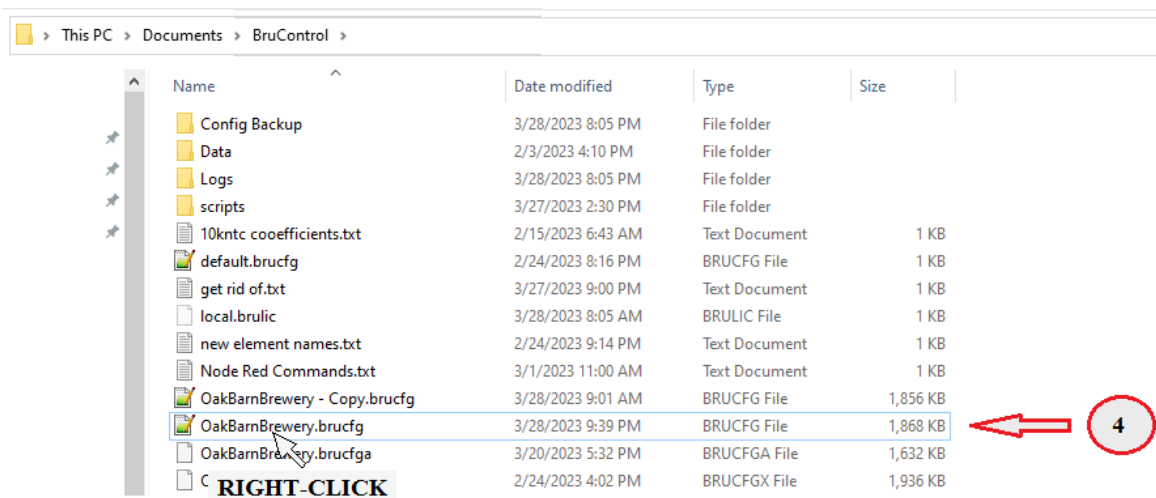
This PC > Documents > BruControl >

| Name | Date modified | Type | Size |
|---|---|---|---|
| Config Backup | 3/28/2023 8:05 PM | File folder | |
| Data | 2/3/2023 4:10 PM | File folder | |
| Logs | 3/28/2023 8:05 PM | File folder | |
| scripts | 3/27/2023 2:30 PM | File folder | |
| 10kntc cooefficients.txt | 2/15/2023 6:43 AM | Text Document | 1 KB |
| default.brucfg | 2/24/2023 8:16 PM | BRUCFG File | 1 KB |
| get rid of.txt | 3/27/2023 9:00 PM | Text Document | 1 KB |
| local.brulic | 3/28/2023 8:05 AM | BRULIC File | 1 KB |
| new element names.txt | 2/24/2023 9:14 PM | Text Document | 1 KB |
| Node Red Commands.txt | 3/1/2023 11:00 AM | Text Document | 1 KB |
| OakBarnBrewery - Copy.brucfg | 3/28/2023 9:01 AM | BRUCFG File | 1,856 KB |
| OakBarnBrewery.brucfg | 3/28/2023 9:39 PM | BRUCFG File | 1,868 KB |
| OakBarnBre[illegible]ry.brucfga | 3/20/2023 5:32 PM | BRUCFGA File | 1,632 KB |
| C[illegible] | 2/24/2023 4:02 PM | BRUCFGX File | 1,936 KB |

4

RIGHT-CLICK